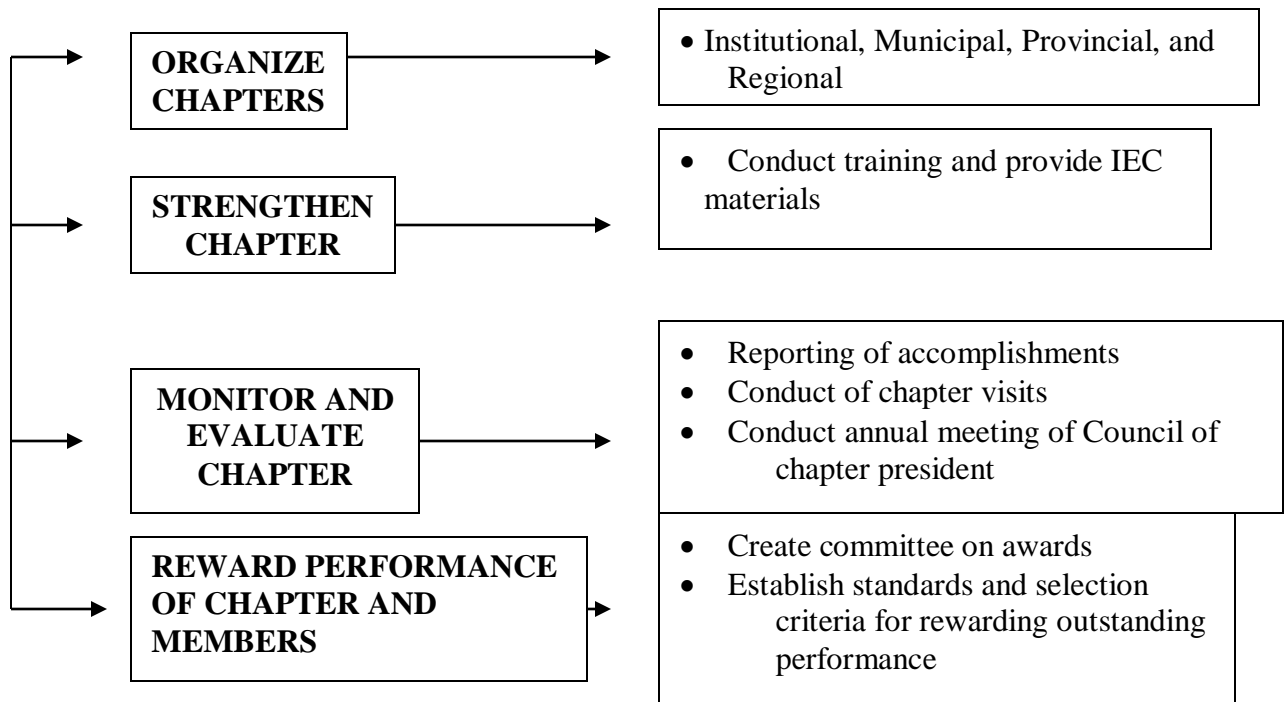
ORGANIZE CHAPTERS

- Institutional, Municipal, Provincial, and Regional

STRENGTHEN CHAPTER

- Conduct training and provide IEC materials

MONITOR AND EVALUATE CHAPTER

- Reporting of accomplishments
- Conduct of chapter visits
- Conduct annual meeting of Council of chapter president

REWARD PERFORMANCE OF CHAPTER AND MEMBERS

- Create committee on awards
- Establish standards and selection criteria for rewarding outstanding performance